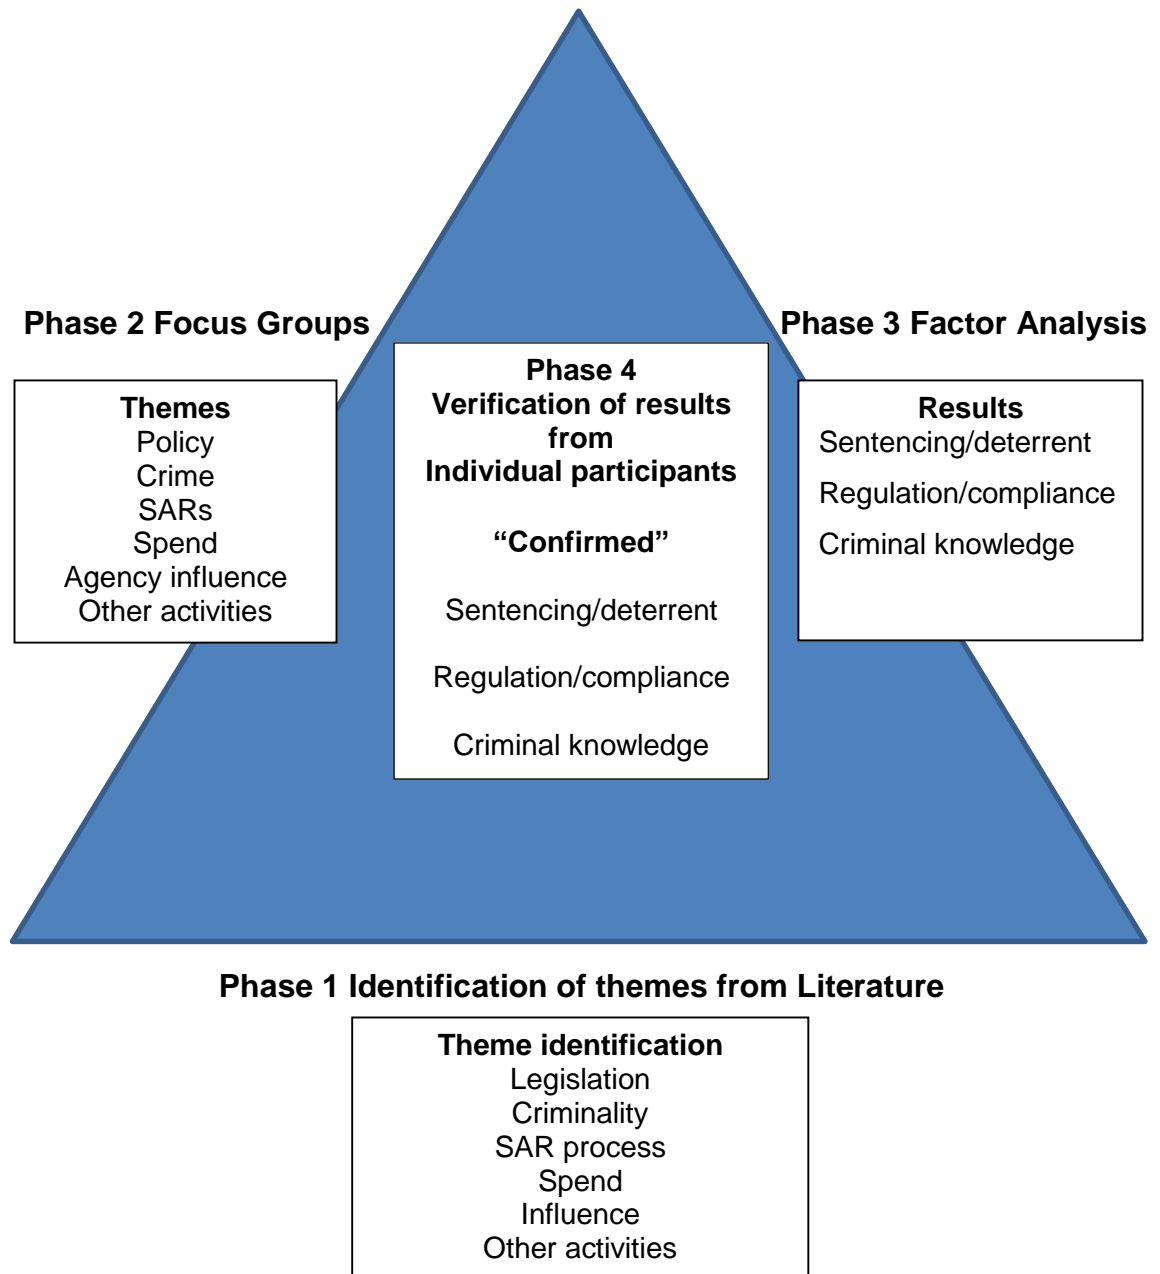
Phase 2 Focus Groups

Themes
Policy
Crime
SARs
Spend
Agency influence
Other activities

Phase 4
Verification of results from Individual participants

"Confirmed"

Sentencing/deterrent

Regulation/compliance

Criminal knowledge

Phase 3 Factor Analysis

Results
Sentencing/deterrent

Regulation/compliance

Criminal knowledge

Phase 1 Identification of themes from Literature

Theme identification
Legislation
Criminality
SAR process
Spend
Influence
Other activities